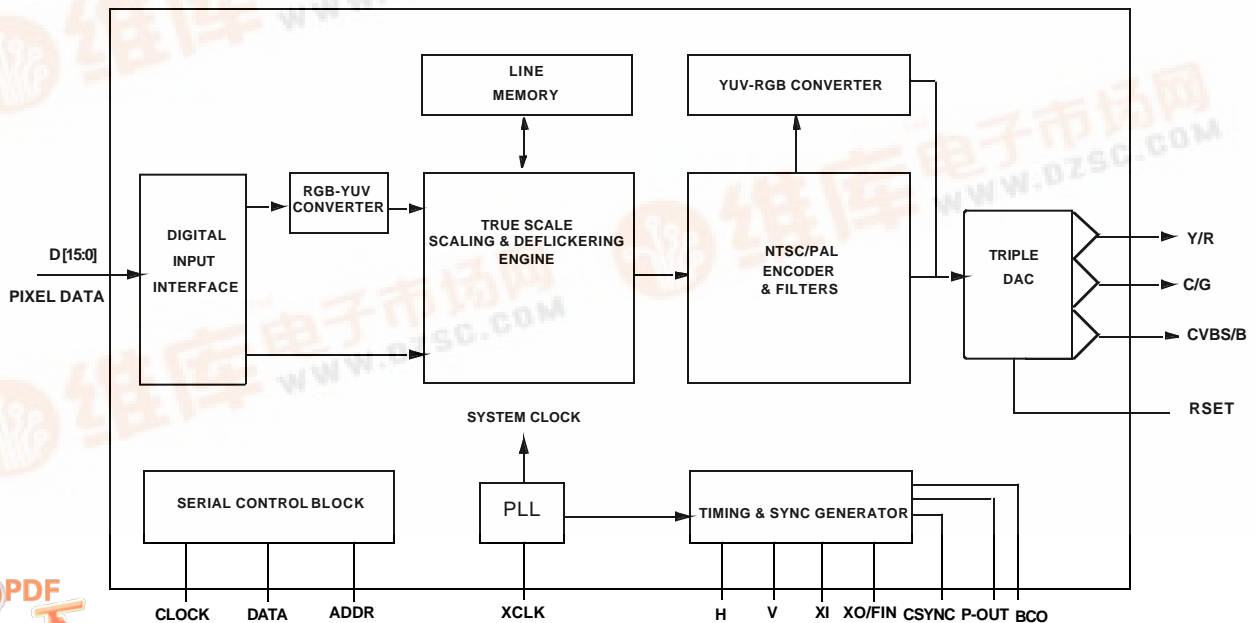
LINE MEMORY

YUV-RGB CONVERTER

D[15:0]

PIXEL DATA

DIGITAL INPUT INTERFACE

RGB-YUV CONVERTER

TRUE SCALE SCALING & DEFLICKERING ENGINE

NTSC/PAL ENCODER & FILTERS

TRIPLE DAC

Y/R

C/G

CVBS/B

RSET

SYSTEM CLOCK

SERIAL CONTROL BLOCK

PLL

TIMING & SYNC GENERATOR

CLOCK

DATA

ADDR

XCLK

H

V

XI

XO/FIN

CSYNC

P-OUT

BCO

www.dzsc.com

PDF